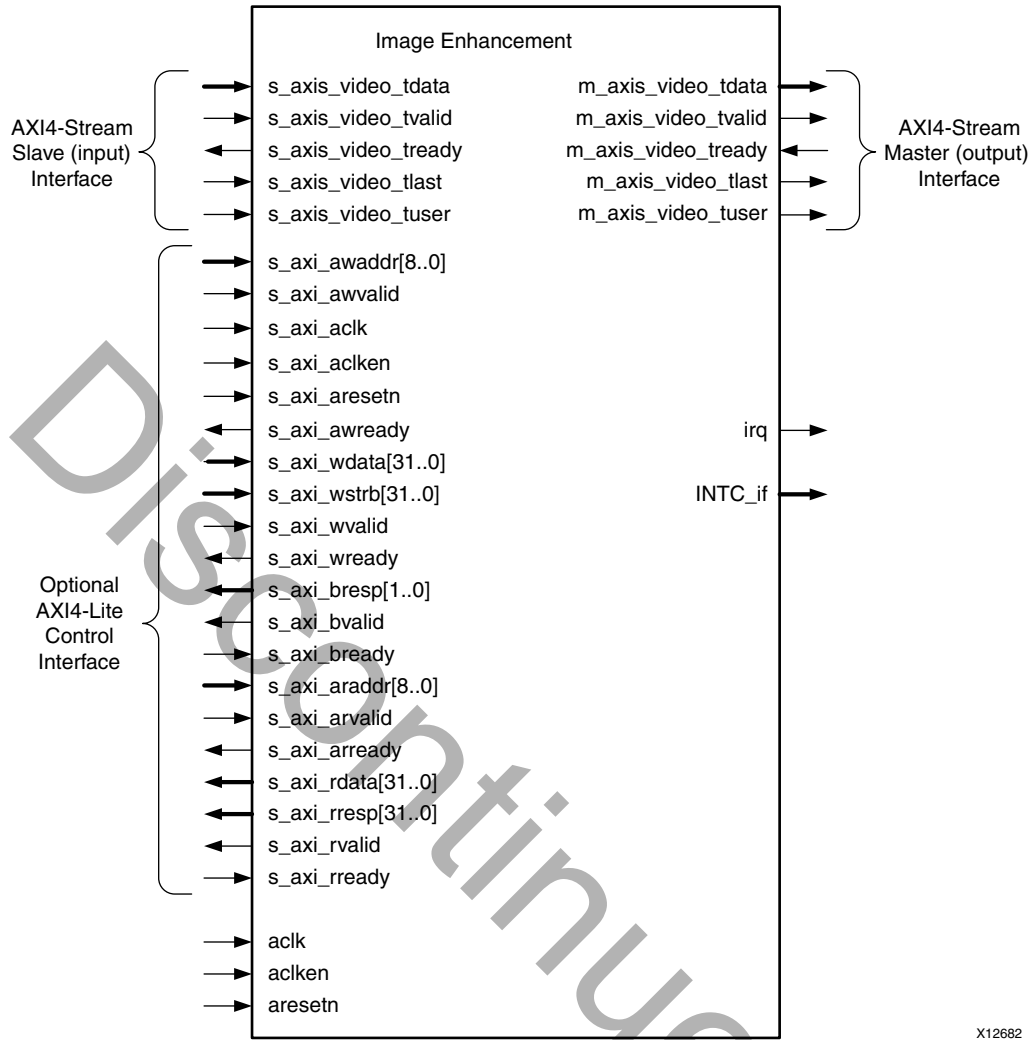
Image Enhancement

AXI4-Stream Slave (input) Interface

s_axis_video_tdata
s_axis_video_tvalid
s_axis_video_tready
s_axis_video_tlast
s_axis_video_tuser

m_axis_video_tdata
m_axis_video_tvalid
m_axis_video_tready
m_axis_video_tlast
m_axis_video_tuser

AXI4-Stream Master (output) Interface

Optional AXI4-Lite Control Interface

s_axi_awaddr[8..0]
s_axi_awvalid
s_axi_aclk
s_axi_aclken
s_axi_aresetn
s_axi_awready
s_axi_wdata[31..0]
s_axi_wstrb[31..0]
s_axi_wvalid
s_axi_wready
s_axi_bresp[1..0]
s_axi_bvalid
s_axi_bready
s_axi_araddr[8..0]
s_axi_arvalid
s_axi_arready
s_axi_rdata[31..0]
s_axi_rresp[31..0]
s_axi_rvalid
s_axi_rready

irq
INTC_if

aclk
aclken
aresetn

Discontinued

X12682